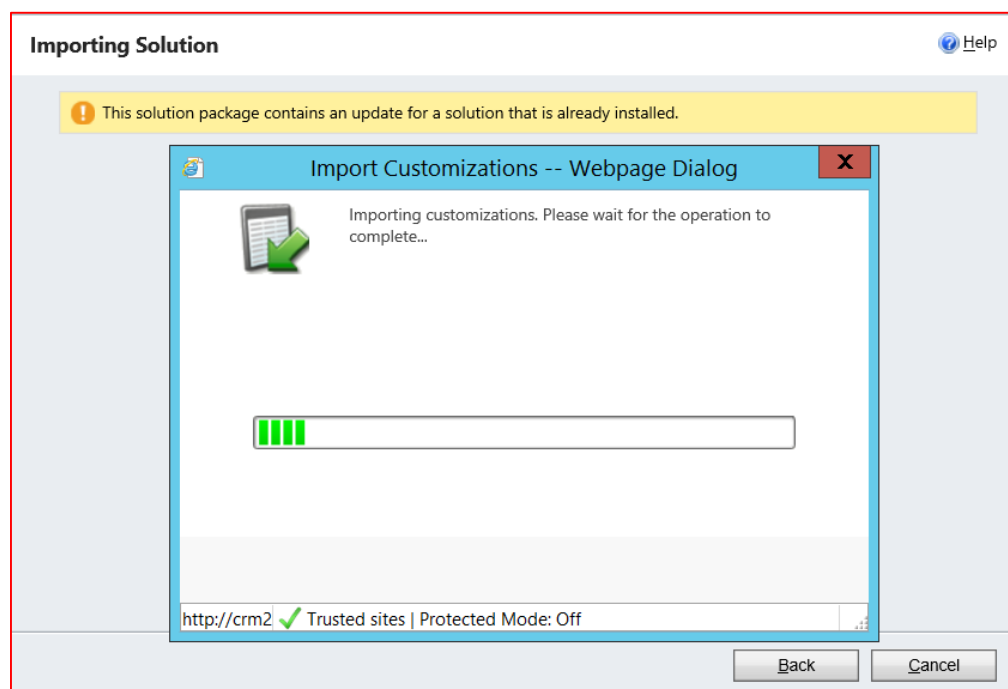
Importing Solution

Help

This solution package contains an update for a solution that is already installed.

Import Customizations -- Webpage Dialog

X

Importing customizations. Please wait for the operation to complete...

http://crm2 Trusted sites | Protected Mode: Off

Back

Cancel